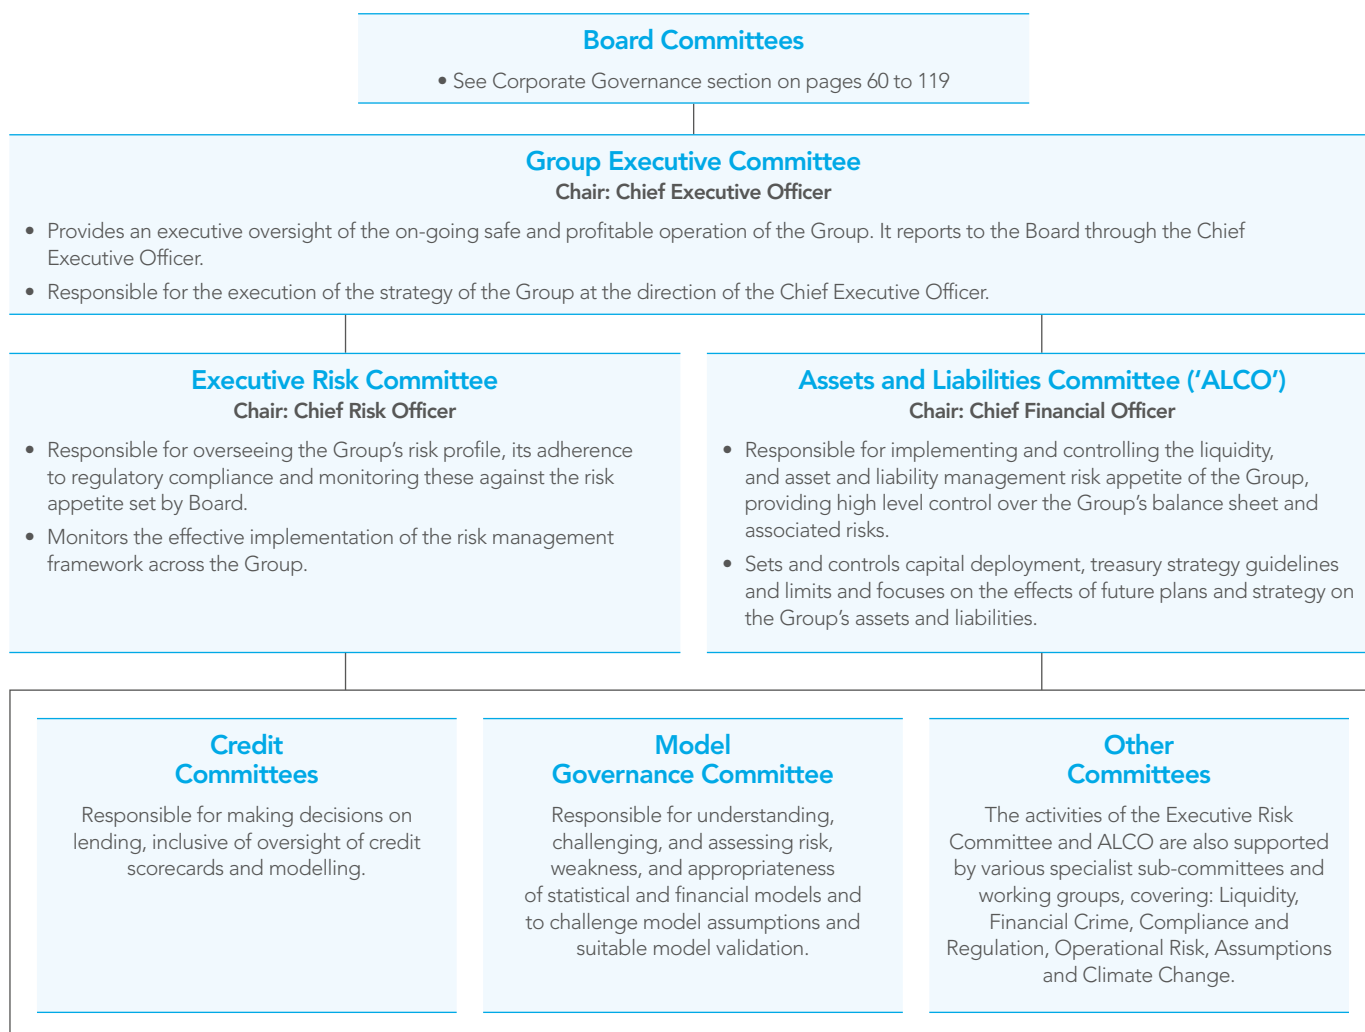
Board Committees

• See Corporate Governance section on pages 60 to 119

Group Executive Committee
Chair: Chief Executive Officer

• Provides an executive oversight of the on-going safe and profitable operation of the Group. It reports to the Board through the Chief Executive Officer.
• Responsible for the execution of the strategy of the Group at the direction of the Chief Executive Officer.

Executive Risk Committee
Chair: Chief Risk Officer

• Responsible for overseeing the Group's risk profile, its adherence to regulatory compliance and monitoring these against the risk appetite set by Board.
• Monitors the effective implementation of the risk management framework across the Group.

Assets and Liabilities Committee ('ALCO')
Chair: Chief Financial Officer

• Responsible for implementing and controlling the liquidity, and asset and liability management risk appetite of the Group, providing high level control over the Group's balance sheet and associated risks.
• Sets and controls capital deployment, treasury strategy guidelines and limits and focuses on the effects of future plans and strategy on the Group's assets and liabilities.

Credit Committees

Responsible for making decisions on lending, inclusive of oversight of credit scorecards and modelling.

Model Governance Committee

Responsible for understanding, challenging, and assessing risk, weakness, and appropriateness of statistical and financial models and to challenge model assumptions and suitable model validation.

Other Committees

The activities of the Executive Risk Committee and ALCO are also supported by various specialist sub-committees and working groups, covering: Liquidity, Financial Crime, Compliance and Regulation, Operational Risk, Assumptions and Climate Change.